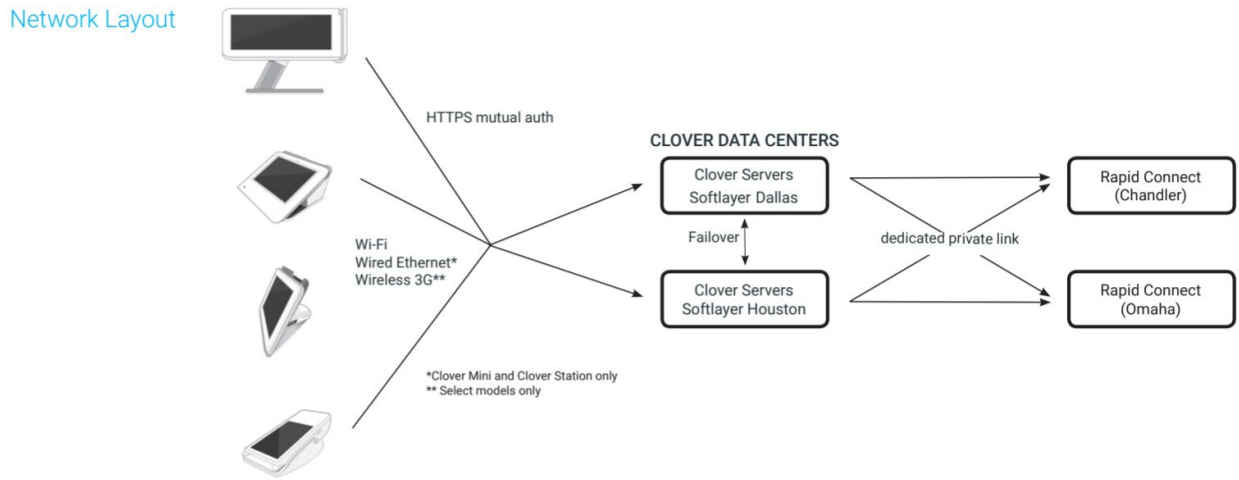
Network Layout

HTTPS mutual auth

Wi-Fi
Wired Ethernet*
Wireless 3G**

*Clover Mini and Clover Station only
** Select models only

CLOVER DATA CENTERS

Clover Servers
Softlayer Dallas

Failover

Clover Servers
Softlayer Houston

dedicated private link

Rapid Connect
(Chandler)

Rapid Connect
(Omaha)